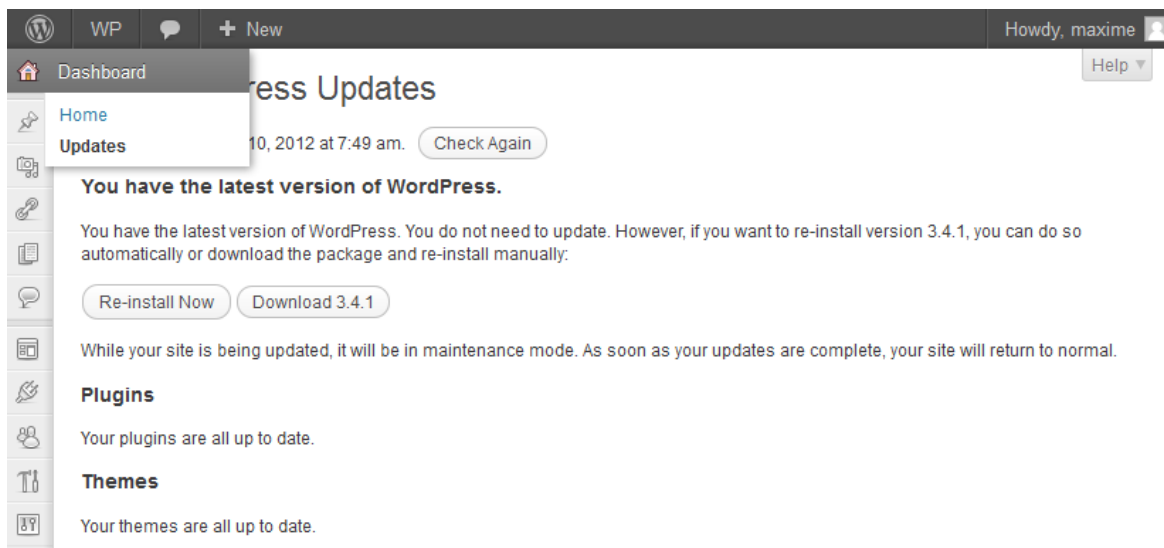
WP + New Howdy, maxime

Dashboard

Home
Updates

ress Updates

Help ▼

10, 2012 at 7:49 am. Check Again

You have the latest version of WordPress.

You have the latest version of WordPress. You do not need to update. However, if you want to re-install version 3.4.1, you can do so automatically or download the package and re-install manually:

Re-install Now Download 3.4.1

While your site is being updated, it will be in maintenance mode. As soon as your updates are complete, your site will return to normal.

Plugins

Your plugins are all up to date.

Themes

Your themes are all up to date.